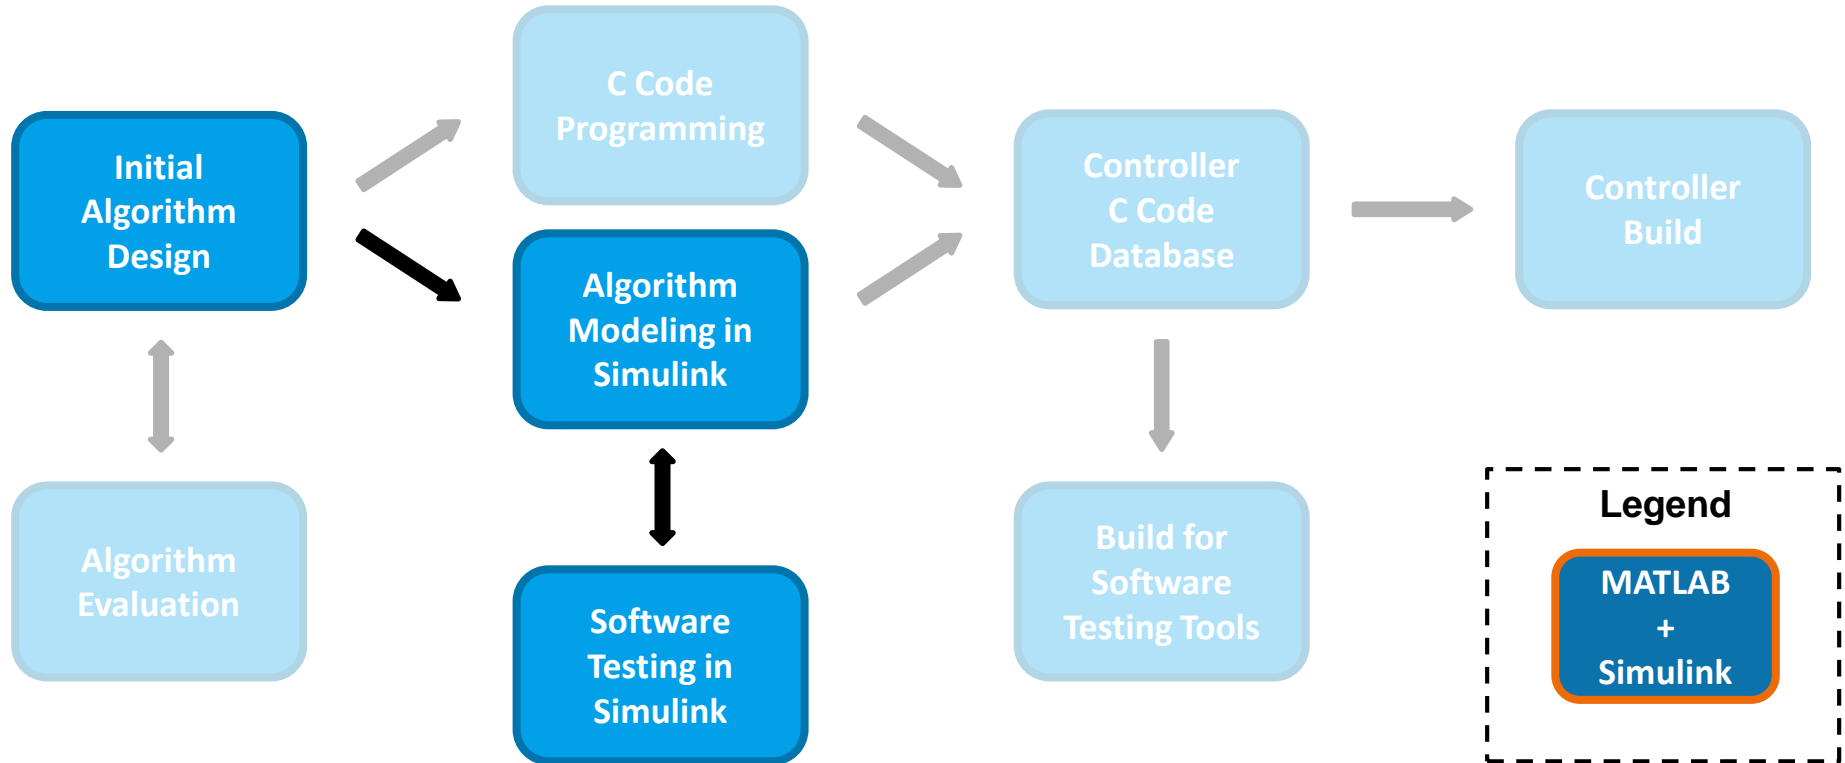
Initial Algorithm Design

C Code Programming

Algorithm Modeling in Simulink

Controller C Code Database

Controller Build

Algorithm Evaluation

Software Testing in Simulink

Build for Software Testing Tools

Legend

MATLAB + Simulink